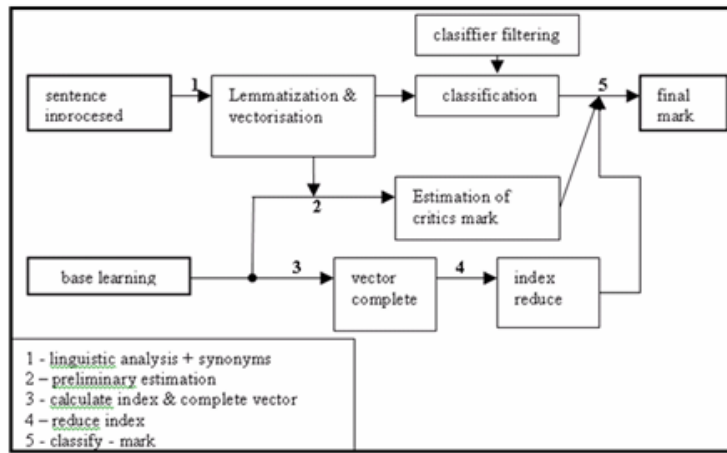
clasiffier filtering

sentence inprocesed

1

Lemmatization & vectorisation

classification

5

final mark

2

Estimation of critics mark

base learning

3

vector complete

4

index reduce

1 - linguistic analysis + synonyms
2 – preliminary estimation
3 - calculate index & complete vector
4 – reduce index
5 - classify - mark